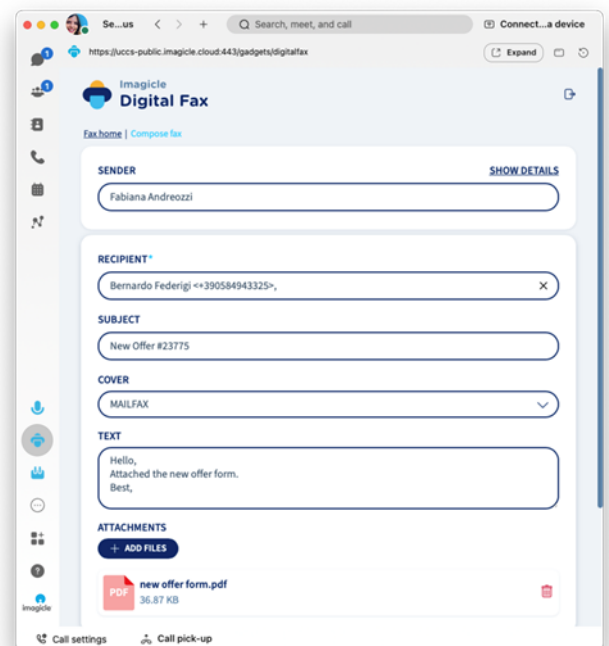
Se...us

Search, meet, and call

Connect...a device

1

1

https://uccs-public.imagicle.cloud:443/gadgets/digitalfax

Expand

Imagicle
Digital Fax

Fax home | Compose fax

SENDER

SHOW DETAILS

Fabiana Andreozzi

RECIPIENT*

Bernardo Federigi <+390584943325>,

SUBJECT

New Offer #23775

COVER

MAILFAX

TEXT

Hello,
Attached the new offer form.
Best,

ATTACHMENTS

+ ADD FILES

PDF

new offer form.pdf
36.87 KB

imagicle

Call settings

Call pick-up